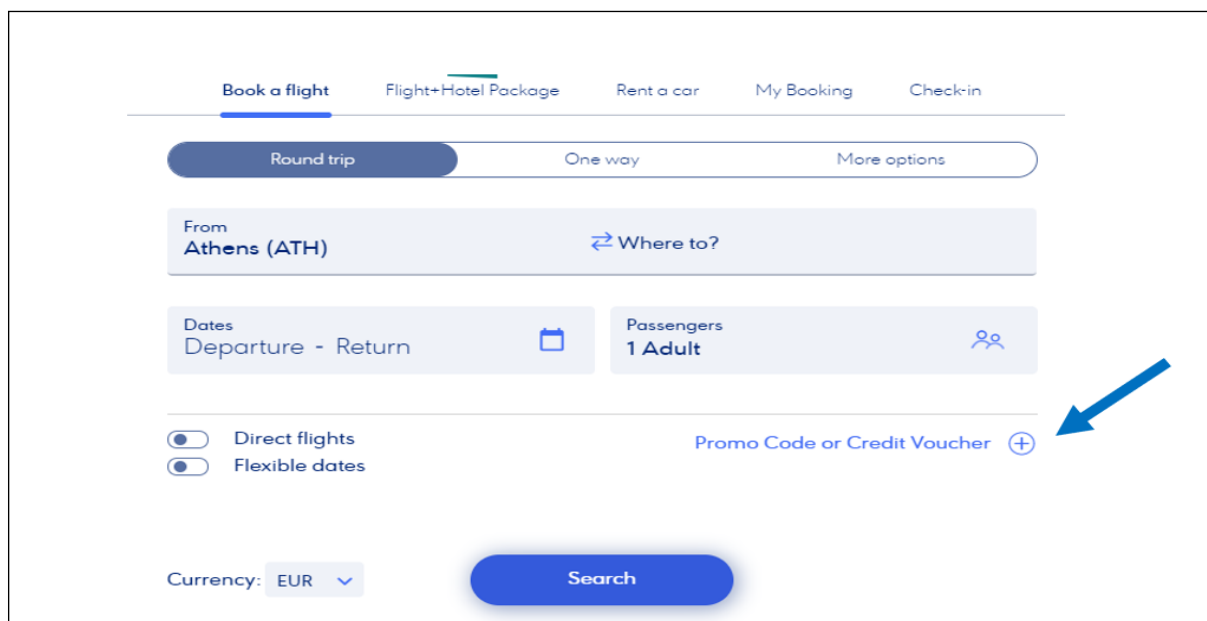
Book a flight Flight+Hotel Package Rent a car My Booking Check-in

Round trip One way More options

From
Athens (ATH)

Where to?

Dates
Departure - Return

Passengers
1 Adult

Direct flights
Flexible dates

Promo Code or Credit Voucher

Currency: EUR

Search